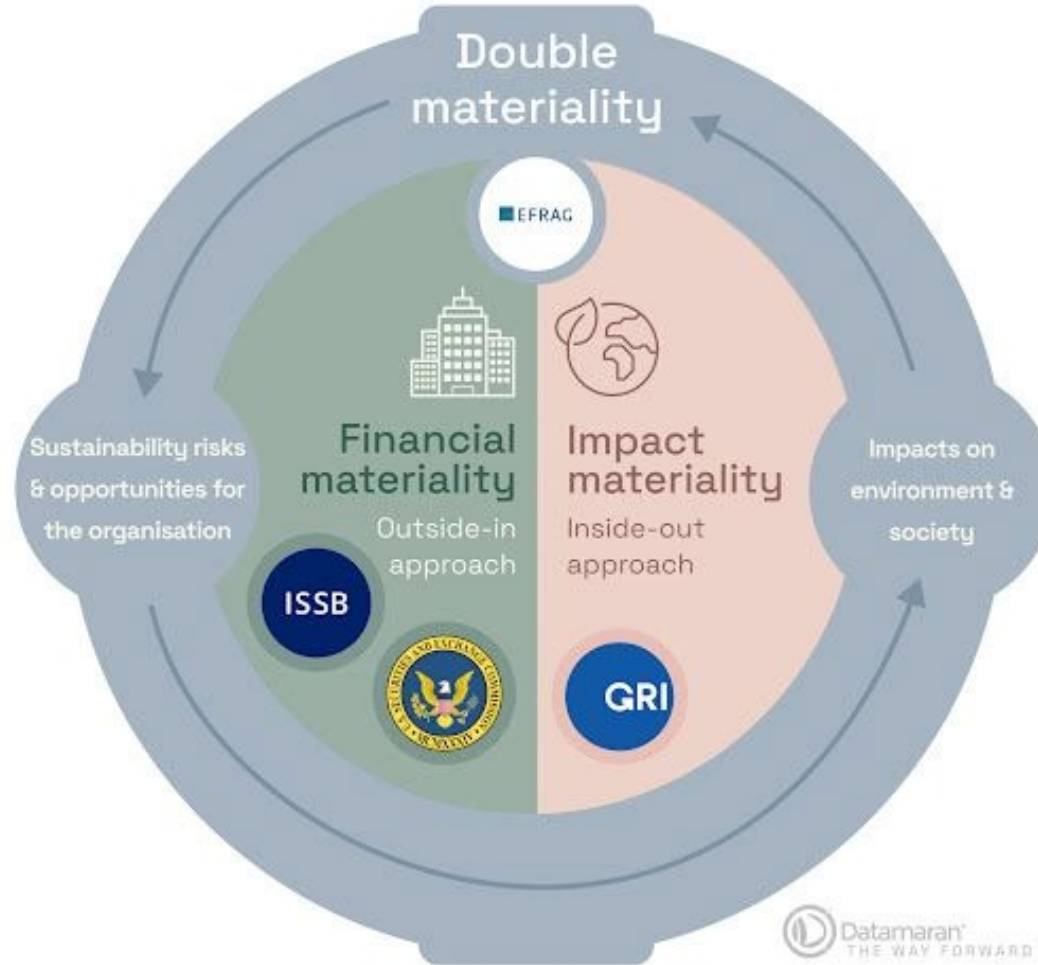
Double materiality

EFRAG

Sustainability risks & opportunities for the organisation

Financial materiality
Outside-in approach

ISSB

SECURITIES AND EXCHANGE COMMISSION MDCCCCXXXIV

Impact materiality
Inside-out approach

GRI

Impacts on environment & society

Datamaran THE WAY FORWARD